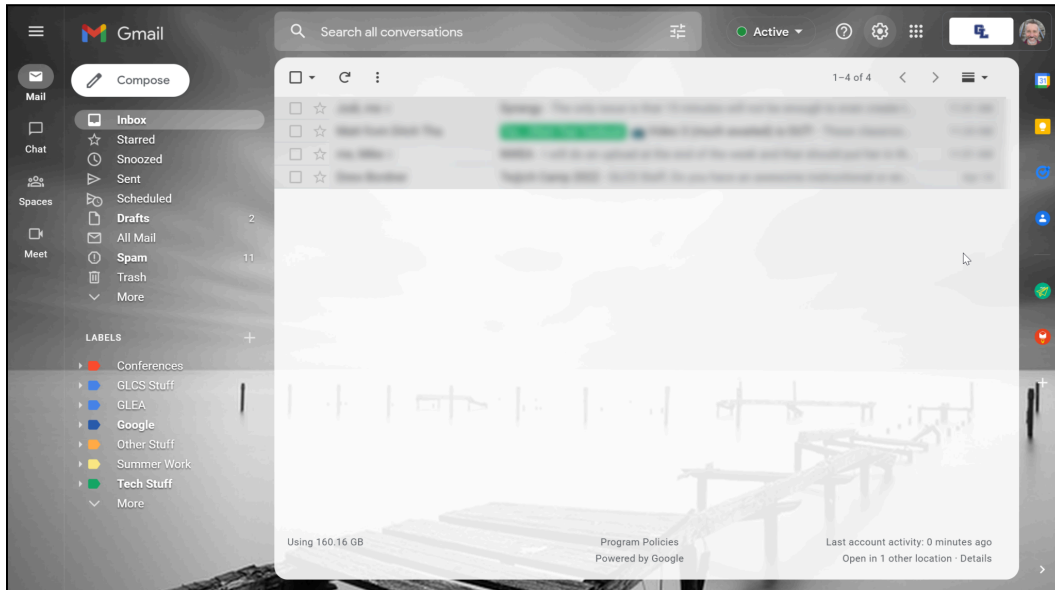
Gmail

Search all conversations

Active

Mail

Chat

Spaces

Meet

Compose

Inbox
Starred
Snoozed
Sent
Scheduled
Drafts 2
All Mail
Spam 11
Trash
More

LABELS

Conferences
GLCS Stuff
GLEA
Google
Other Stuff
Summer Work
Tech Stuff
More

1–4 of 4

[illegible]
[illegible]
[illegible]
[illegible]

Using 160.16 GB

Program Policies
Powered by Google

Last account activity: 0 minutes ago
Open in 1 other location · Details